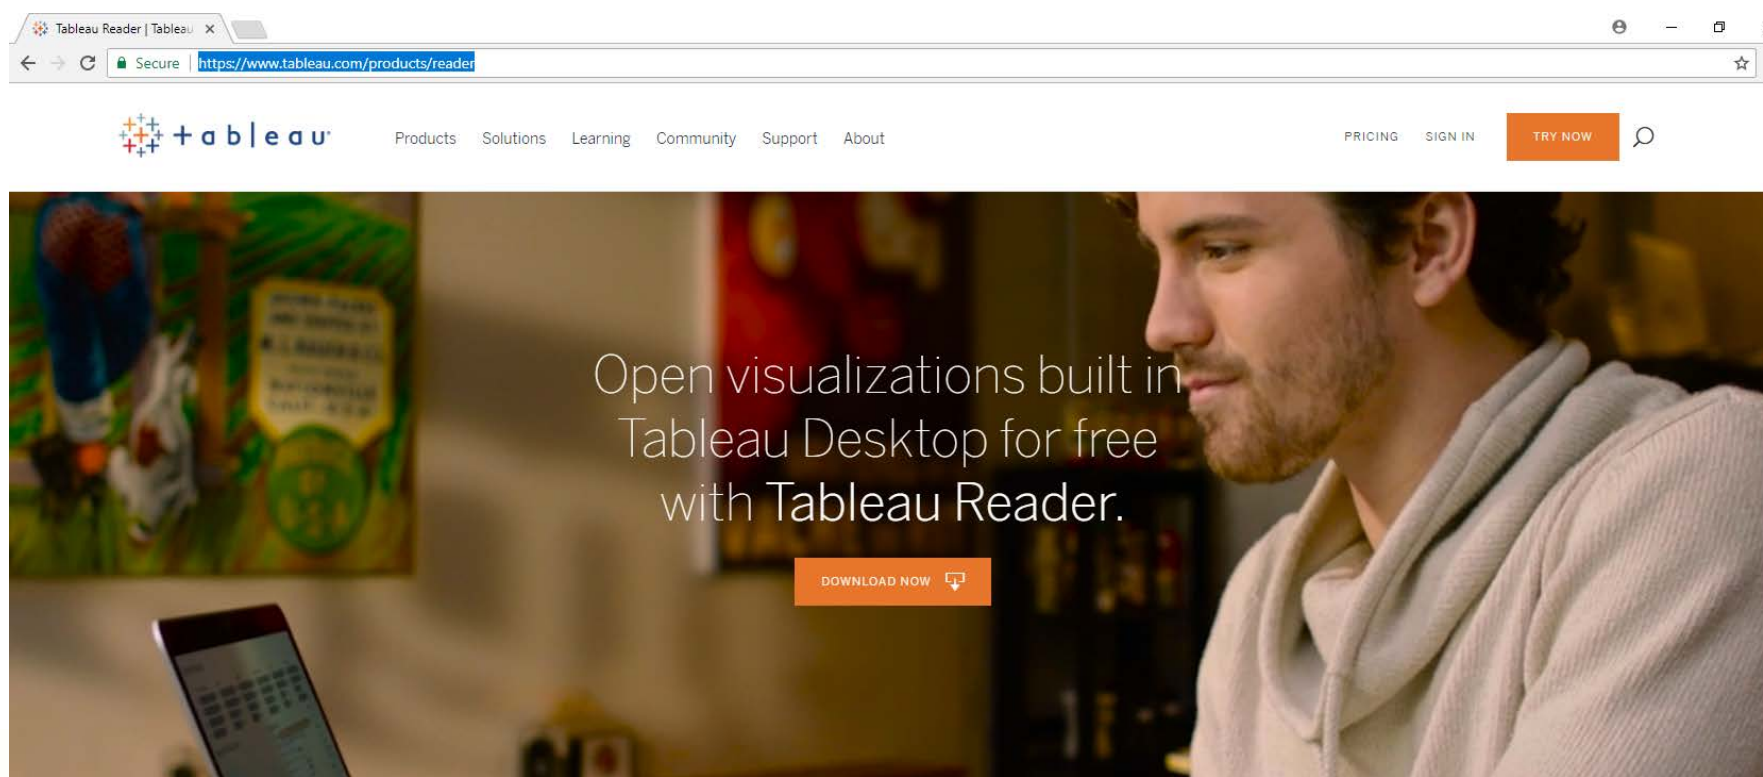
Tableau Reader | Tableau ×

Secure | https://www.tableau.com/products/reader

+ a b | e a u

Products Solutions Learning Community Support About

PRICING SIGN IN TRY NOW

Open visualizations built in Tableau Desktop for free with Tableau Reader.

DOWNLOAD NOW